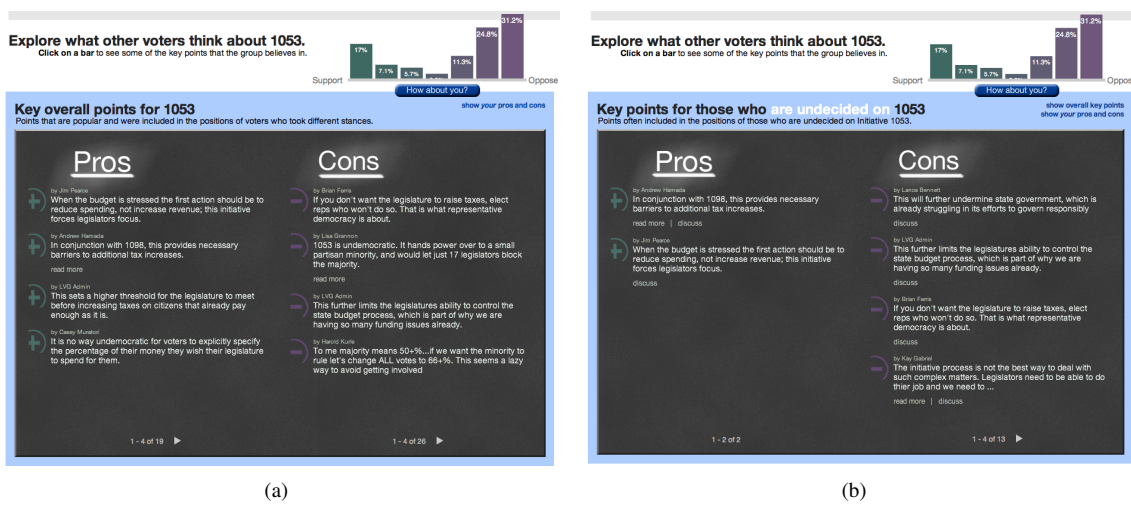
Explore what other voters think about 1053.
Click on a bar to see some of the key points that the group believes in.

17% 7.1% 5.7% 11.3% 24.8% 31.2%

Support Oppose

How about you?

Key overall points for 1053
Points that are popular and were included in the positions of voters who took different stances.

show your pros and cons

Pros

by Jim Pearce
When the budget is stressed the first action should be to reduce spending, not increase revenue; this initiative forces legislators focus.

by Andrew Hamada
In conjunction with 1098, this provides necessary barriers to additional tax increases.
read more

by LVG Admin
This sets a higher threshold for the legislature to meet before increasing taxes on citizens that already pay enough as it is.

by Casey Muratori
It is no way undemocratic for voters to explicitly specify the percentage of their money they wish their legislature to spend for them.

1 - 4 of 19

Cons

by Brian Ferris
If you don't want the legislature to raise taxes, elect reps who won't do so. That is what representative democracy is about.

by Lisa Giannon
1053 is undemocratic. It hands power over to a small partisan minority, and would let just 17 legislators block the majority.
read more

by LVG Admin
This further limits the legislatures ability to control the state budget process, which is part of why we are having so many funding issues already.

by Harold Kurle
To me majority means 50+%...if we want the minority to rule let's change ALL votes to 66+%. This seems a lazy way to avoid getting involved

1 - 4 of 26

(a)

Explore what other voters think about 1053.
Click on a bar to see some of the key points that the group believes in.

17% 7.1% 5.7% 11.3% 24.8% 31.2%

Support Oppose

How about you?

Key points for those who are undecided on 1053
Points often included in the positions of those who are undecided on Initiative 1053.

show overall key points
show your pros and cons

Pros

by Andrew Hamada
In conjunction with 1098, this provides necessary barriers to additional tax increases.
read more | discuss

by Jim Pearce
When the budget is stressed the first action should be to reduce spending, not increase revenue; this initiative forces legislators focus.
discuss

1 - 2 of 2

Cons

by Lance Bennett
This will further undermine state government, which is already struggling in its efforts to govern responsibly
discuss

by LVG Admin
This further limits the legislatures ability to control the state budget process, which is part of why we are having so many funding issues already.
discuss

by Brian Ferris
If you don't want the legislature to raise taxes, elect reps who won't do so. That is what representative democracy is about.
discuss

by Kay Gabriel
The initiative process is not the best way to deal with such complex matters. Legislators need to be able to do thier job and we need to ...
read more | discuss

1 - 4 of 13

(b)